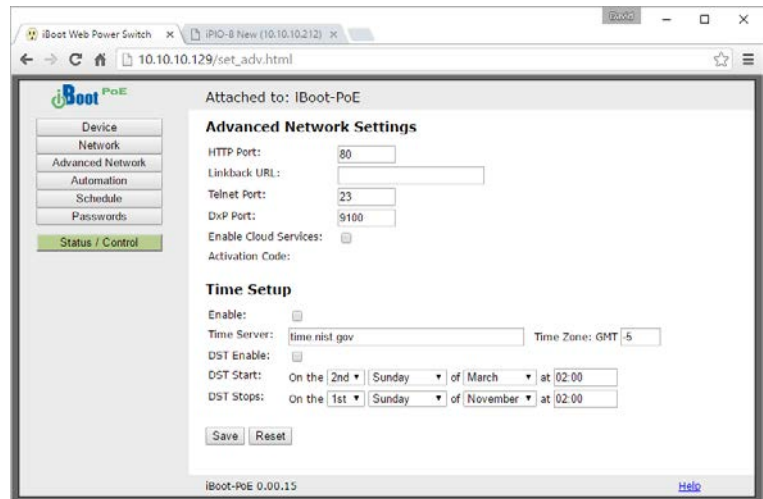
iBoot Web Power Switch ×
iPIO-8 New (10.10.10.212) ×
David
10.10.10.129/set_adv.html

iBoot PoE

Device
Network
Advanced Network
Automation
Schedule
Passwords
Status / Control

Attached to: IBoot-PoE

Advanced Network Settings

HTTP Port: 80
Linkback URL:
Telnet Port: 23
DxP Port: 9100
Enable Cloud Services:
Activation Code:

Time Setup

Enable:
Time Server: time.nist.gov
Time Zone: GMT -5
DST Enable:
DST Start: On the 2nd Sunday of March at 02:00
DST Stops: On the 1st Sunday of November at 02:00

Save Reset

iBoot-PoE 0.00.15
Help